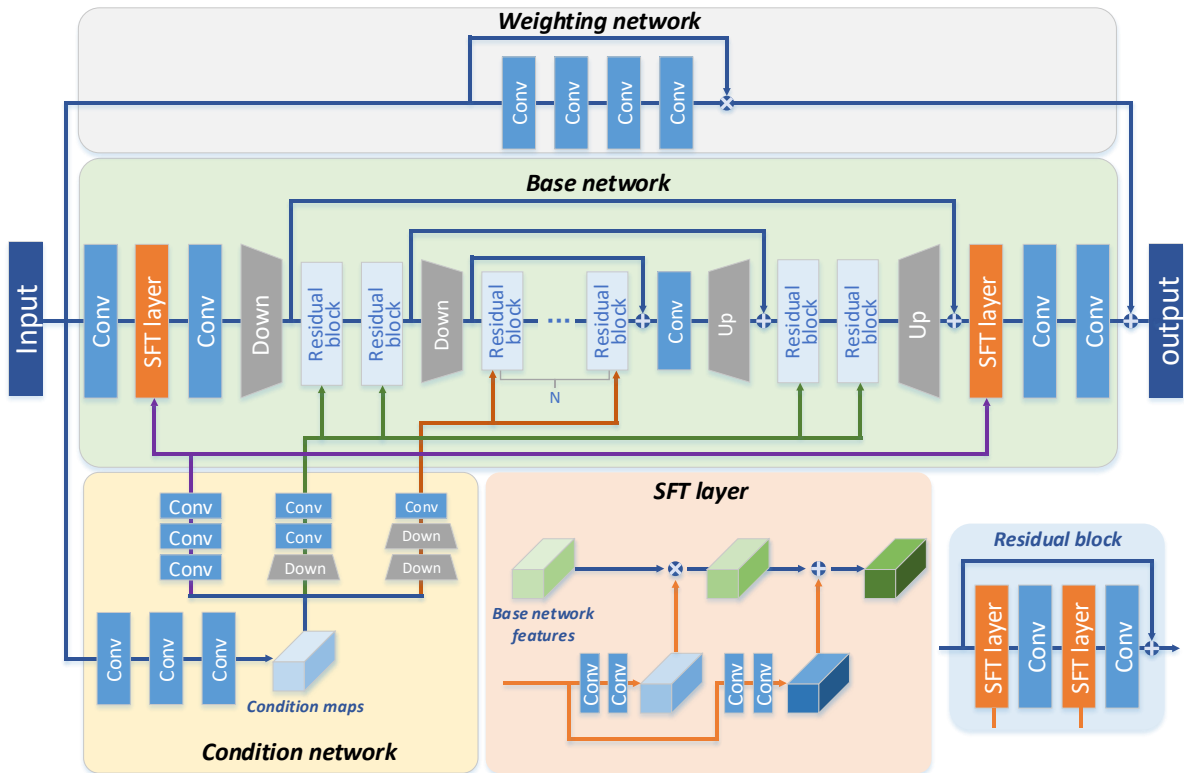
Weighting network

Conv Conv Conv Conv

Base network

Input

Conv SFT layer Conv Down Residual block Residual block Down Residual block ··· Residual block Conv Up Residual block Residual block Up SFT layer Conv Conv

output

N

Conv Conv Conv

Conv Conv Down

Conv Down Down

Conv Conv Conv

Condition maps

Condition network

SFT layer

Base network features

Conv Conv

Conv Conv

Residual block

SFT layer Conv SFT layer Conv